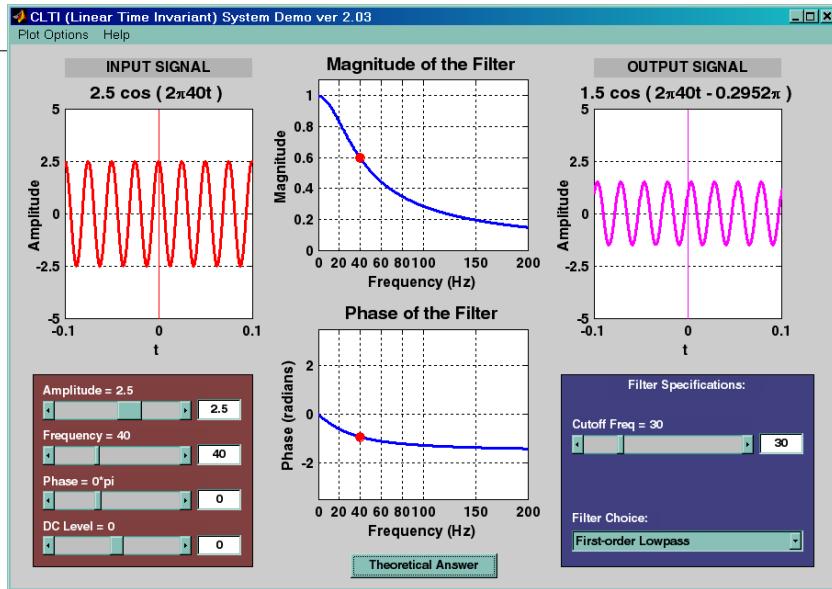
CLTI (Linear Time Invariant) System Demo ver 2.03

Plot Options Help

INPUT SIGNAL

2.5 cos ( 2π40t )

5
2.5
0
-2.5
-5
Amplitude
-0.1 0 0.1
t

Magnitude of the Filter

1
0.8
0.6
0.4
0.2
0
Magnitude
0 20 40 60 80 100 150 200
Frequency (Hz)

OUTPUT SIGNAL

1.5 cos ( 2π40t - 0.2952π )

5
2.5
0
-2.5
-5
Amplitude
-0.1 0 0.1
t

Phase of the Filter

2
0
-2
Phase (radians)
0 20 40 60 80 100 150 200
Frequency (Hz)

Amplitude = 2.5
2.5
Frequency = 40
40
Phase = 0*pi
0
DC Level = 0
0

Theoretical Answer

Filter Specifications:

Cutoff Freq = 30
30

Filter Choice:
First-order Lowpass